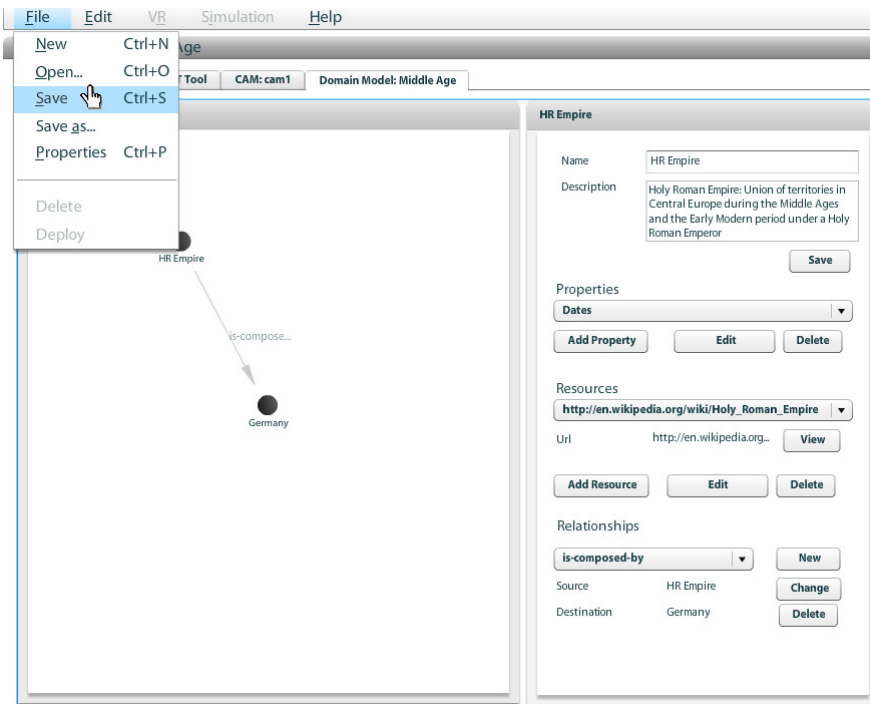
File Edit VR Simulation Help

New Ctrl+N
Open... Ctrl+O
Save Ctrl+S
Save as...
Properties Ctrl+P
Delete
Deploy

Age

T Tool CAM: cam1 Domain Model: Middle Age

HR Empire
is-compose...
Germany

HR Empire

Name HR Empire

Description Holy Roman Empire: Union of territories in Central Europe during the Middle Ages and the Early Modern period under a Holy Roman Emperor

Save

Properties

Dates

Add Property Edit Delete

Resources

http://en.wikipedia.org/wiki/Holy_Roman_Empire

Url http://en.wikipedia.org... View

Add Resource Edit Delete

Relationships

is-composed-by New

Source HR Empire Change

Destination Germany Delete